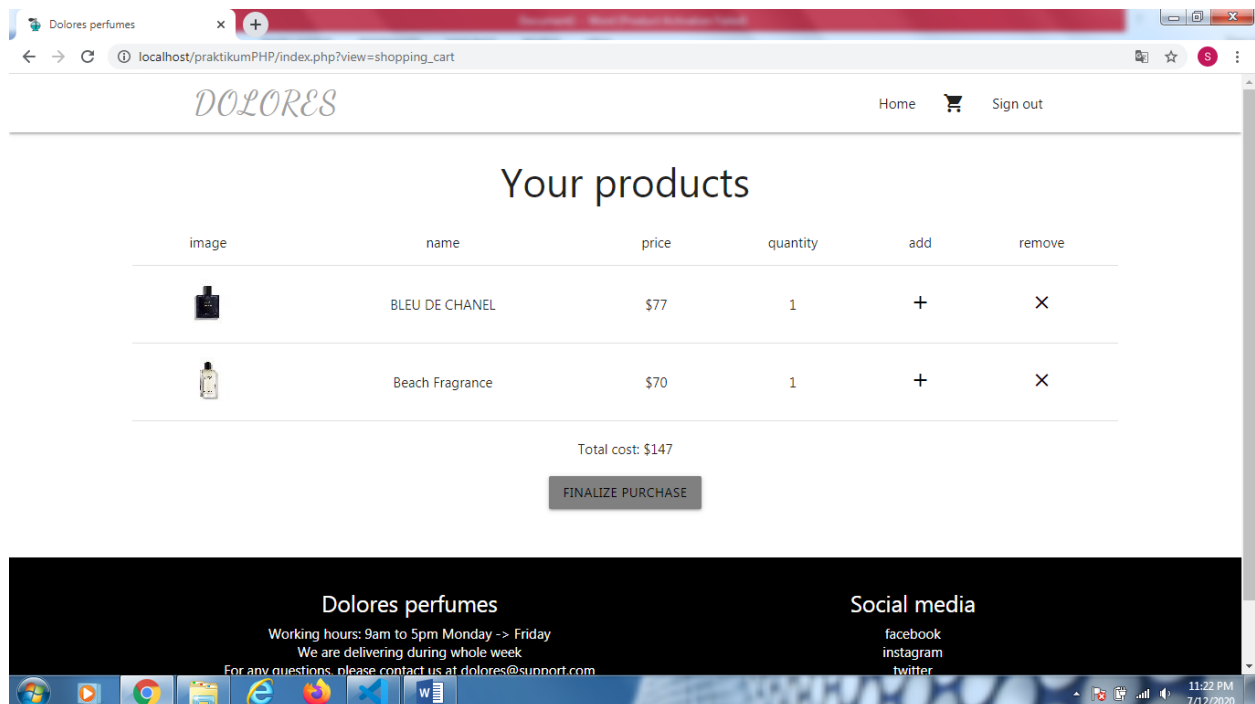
Dolores perfumes

localhost/praktikumPHP/index.php?view=shopping_cart

S

DOLORES

Home

Sign out

Your products

| image | name | price | quantity | add | remove |
|---|---|---|---|---|---|
| | BLEU DE CHANEL | $77 | 1 | + | × |
| | Beach Fragrance | $70 | 1 | + | × |

Total cost: $147

FINALIZE PURCHASE

Dolores perfumes

Working hours: 9am to 5pm Monday -> Friday
We are delivering during whole week
For any questions, please contact us at dolores@support.com

Social media

facebook
instagram
twitter

11:22 PM
7/12/2020